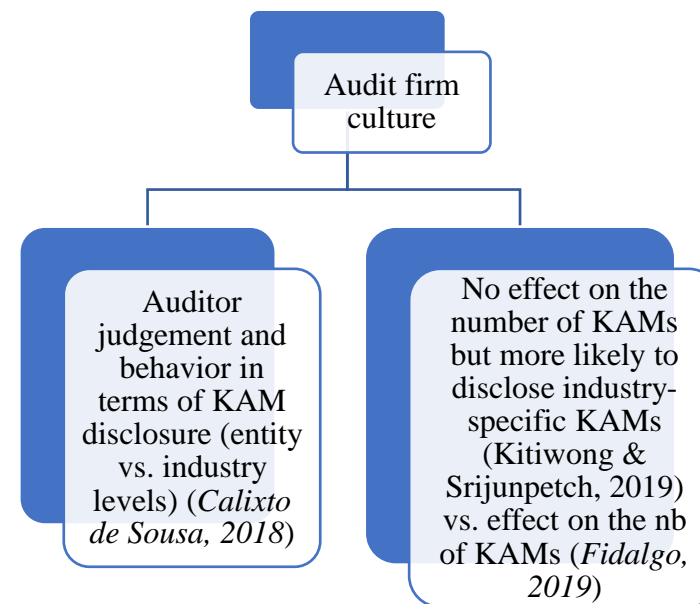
Audit firm culture

Auditor judgement and behavior in terms of KAM disclosure (entity vs. industry levels) (*Calixto de Sousa, 2018*)

No effect on the number of KAMs but more likely to disclose industry-specific KAMs (Kitiwong & Srijunpetch, 2019) vs. effect on the nb of KAMs (*Fidalgo, 2019*)